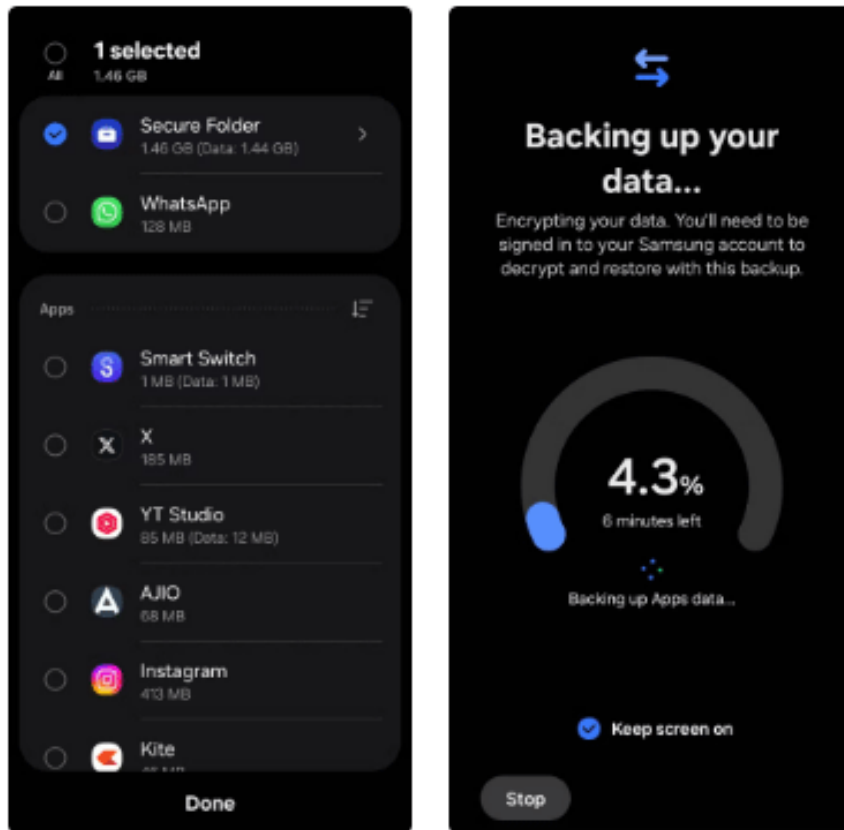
All

1 selected
1.46 GB

Secure Folder
1.46 GB (Data: 1.44 GB)

WhatsApp
128 MB

Apps

Smart Switch
1 MB (Data: 1 MB)

X
185 MB

YT Studio
85 MB (Data: 12 MB)

AJIO
68 MB

Instagram
413 MB

Kite
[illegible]

Done

Backing up your data...

Encrypting your data. You'll need to be signed in to your Samsung account to decrypt and restore with this backup.

4.3%
6 minutes left

Backing up Apps data...

Keep screen on

Stop